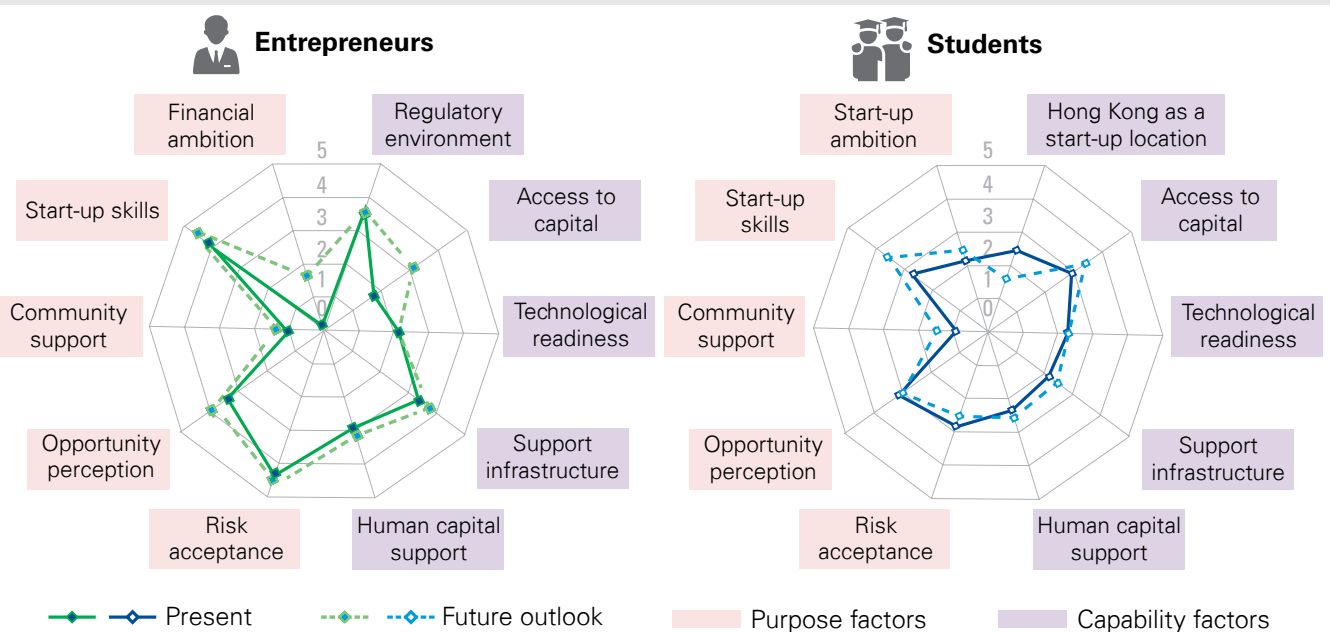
Entrepreneurs

Financial ambition

Regulatory environment

5
4
3
2
1
0

Access to capital

Start-up skills

Technological readiness

Community support

Support infrastructure

Opportunity perception

Risk acceptance

Human capital support

Students

Start-up ambition

Hong Kong as a start-up location

5
4
3
2
1
0

Access to capital

Start-up skills

Technological readiness

Community support

Support infrastructure

Opportunity perception

Risk acceptance

Human capital support

Present

Future outlook

Purpose factors

Capability factors